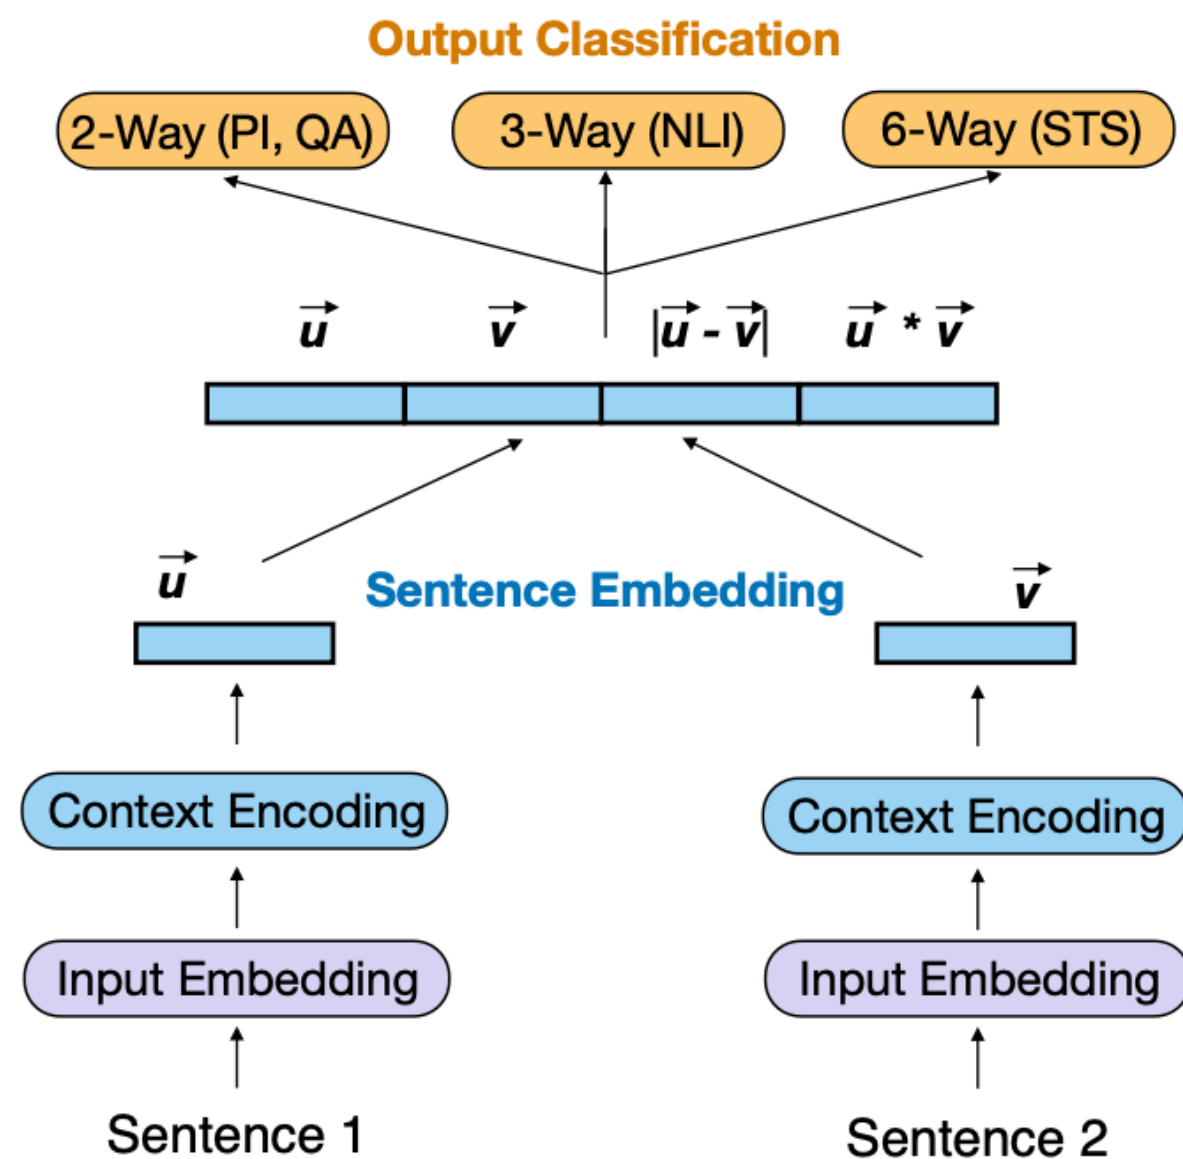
Output Classification

2-Way (PI, QA)

3-Way (NLI)

6-Way (STS)

$\vec{u}$ $\vec{v}$ $|\vec{u} - \vec{v}|$ $\vec{u} * \vec{v}$

$\vec{u}$

Sentence Embedding

$\vec{v}$

Context Encoding

Context Encoding

Input Embedding

Input Embedding

Sentence 1

Sentence 2